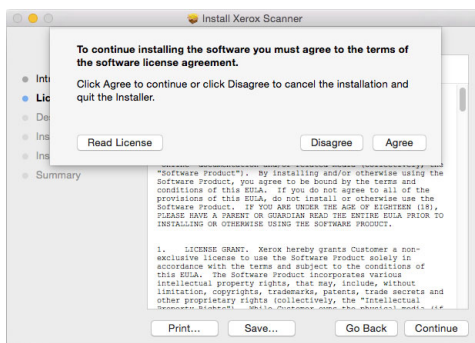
Install Xerox Scanner

To continue installing the software you must agree to the terms of the software license agreement.

Click Agree to continue or click Disagree to cancel the installation and quit the Installer.

Read License

Disagree

Agree

Int

Lic

De

Ins

Ins

Summary

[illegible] "Software Product"). By installing and/or otherwise using the Software Product, you agree to be bound by the terms and conditions of this EULA. If you do not agree to all of the provisions of this EULA, do not install or otherwise use the Software Product. IF YOU ARE UNDER THE AGE OF EIGHTEEN (18), PLEASE HAVE A PARENT OR GUARDIAN READ THE ENTIRE EULA PRIOR TO INSTALLING OR OTHERWISE USING THE SOFTWARE PRODUCT.

1. LICENSE GRANT. Xerox hereby grants Customer a non-exclusive license to use the Software Product solely in accordance with the terms and subject to the conditions of this EULA. The Software Product incorporates various intellectual property rights, that may, include, without limitation, copyrights, trademarks, patents, trade secrets and other proprietary rights (collectively, the "Intellectual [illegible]

Print...

Save...

Go Back

Continue